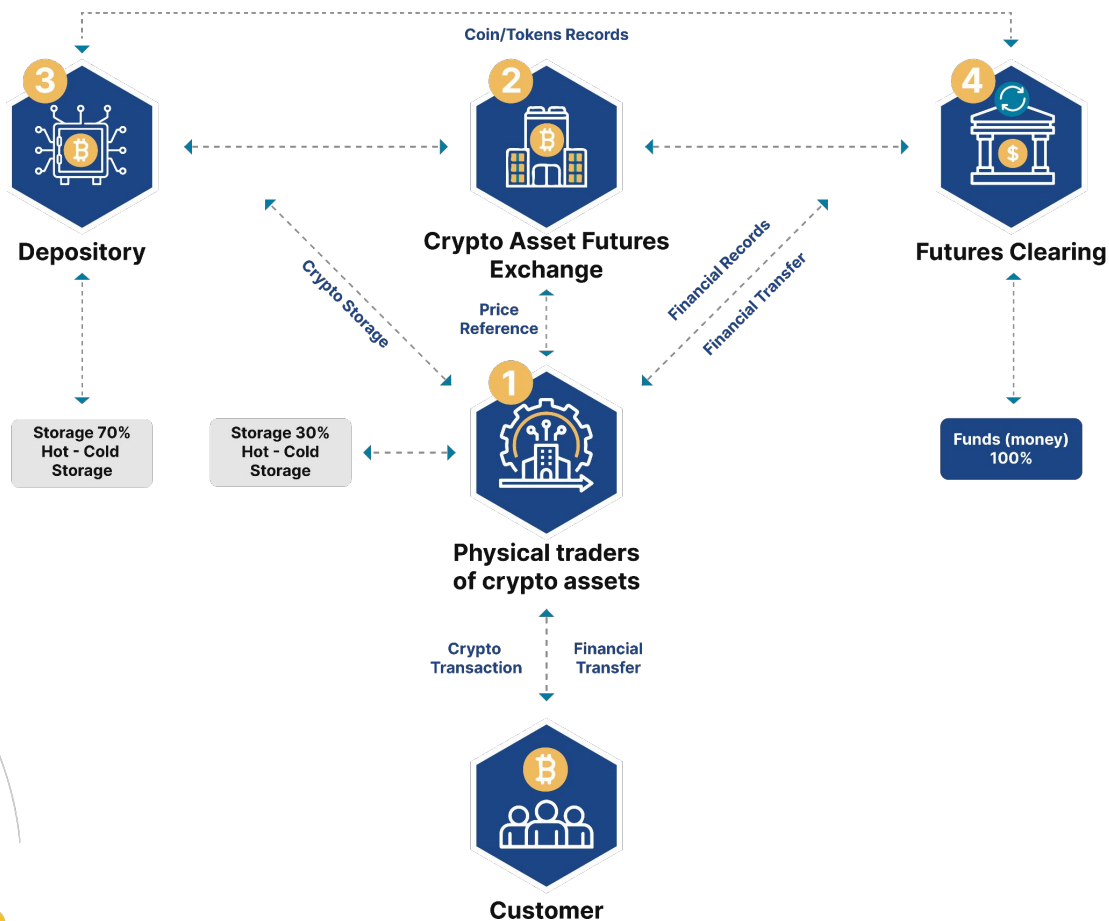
Coin/Tokens Records

3

Depository

2

Crypto Asset Futures Exchange

4

Futures Clearing

Crypto Storage

Price Reference

Financial Records

Financial Transfer

Storage 70% Hot - Cold Storage

Storage 30% Hot - Cold Storage

1

Funds (money) 100%

Physical traders of crypto assets

Crypto Transaction

Financial Transfer

Customer